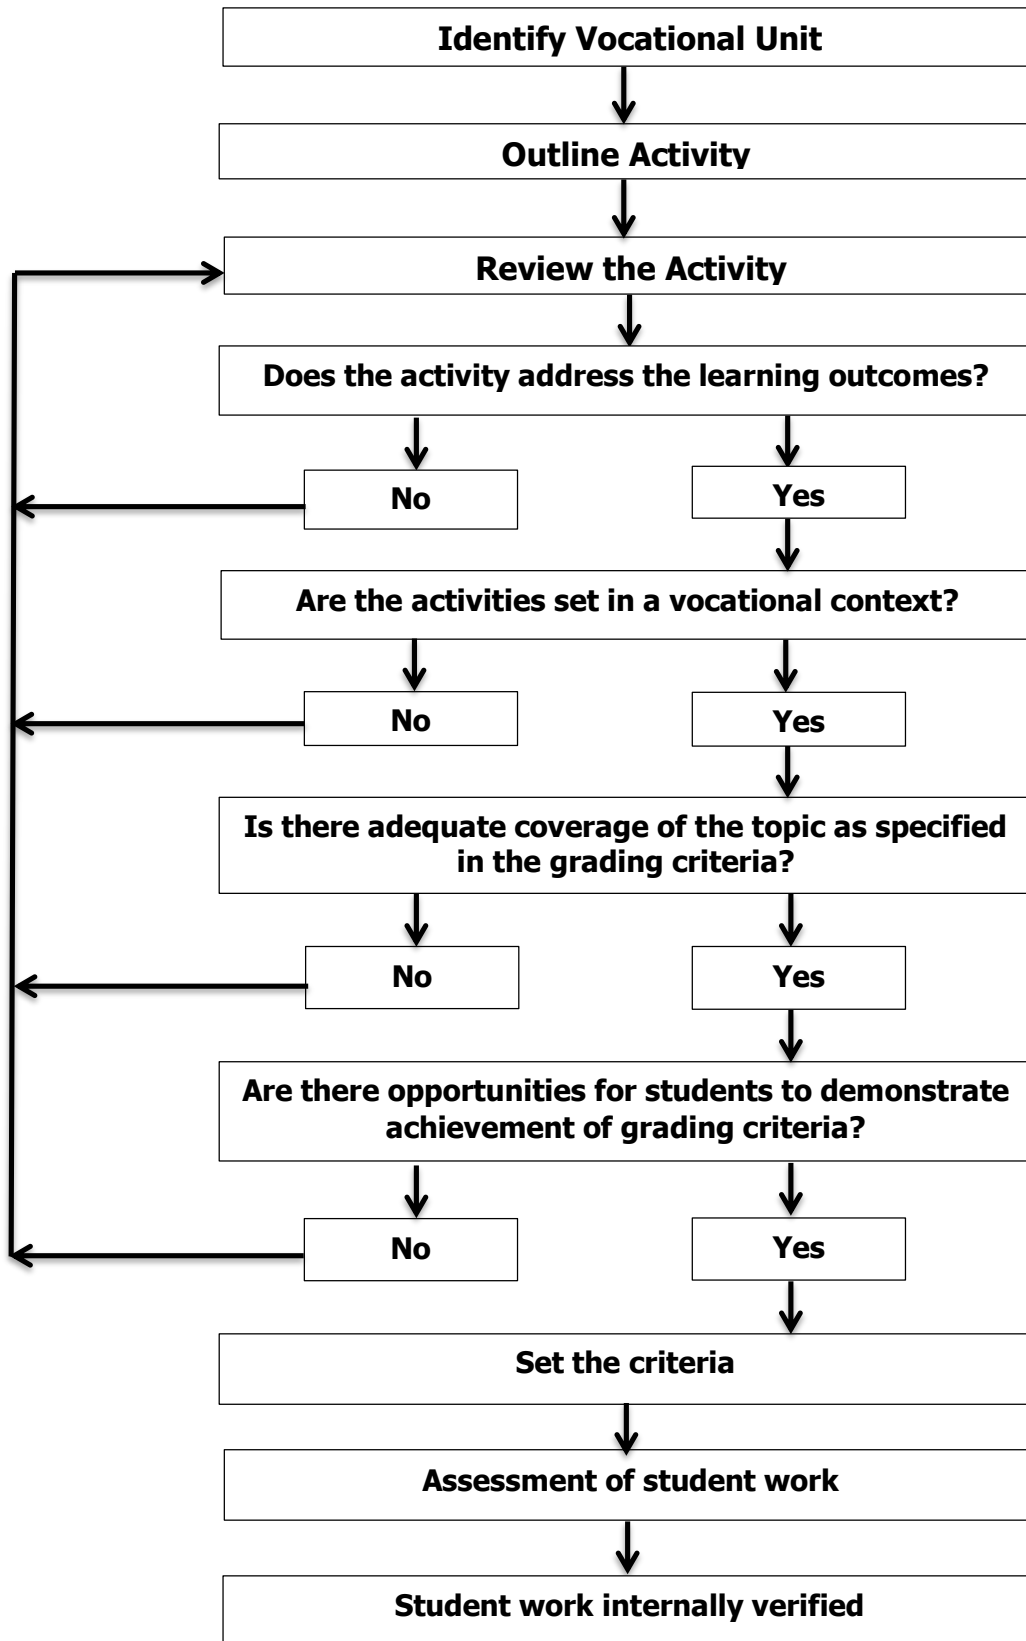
Identify Vocational Unit

Outline Activity

Review the Activity

Does the activity address the learning outcomes?

No

Yes

Are the activities set in a vocational context?

No

Yes

Is there adequate coverage of the topic as specified in the grading criteria?

No

Yes

Are there opportunities for students to demonstrate achievement of grading criteria?

No

Yes

Set the criteria

Assessment of student work

Student work internally verified